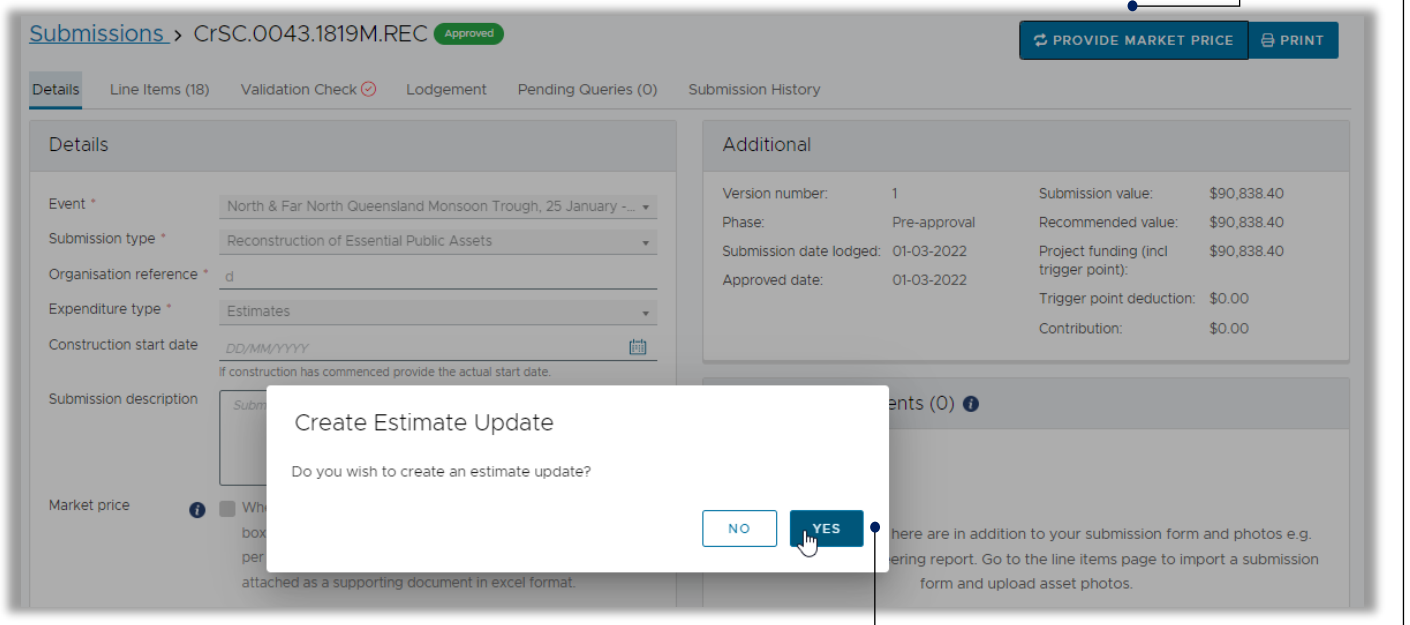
Submissions > CrSC.0043.1819M.REC Approved

PROVIDE MARKET PRICE PRINT

Details Line Items (18) Validation Check Lodgement Pending Queries (0) Submission History

Details

Event * North & Far North Queensland Monsoon Trough, 25 January - ...

Submission type * Reconstruction of Essential Public Assets

Organisation reference * d

Expenditure type * Estimates

Construction start date DD/MM/YYYY

If construction has commenced provide the actual start date.

Submission description Subm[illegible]

Market price Whe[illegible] box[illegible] per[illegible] attached as a supporting document in excel format.

Additional

Version number: 1
Phase: Pre-approval
Submission date lodged: 01-03-2022
Approved date: 01-03-2022

Submission value: $90,838.40
Recommended value: $90,838.40
Project funding (incl trigger point): $90,838.40
Trigger point deduction: $0.00
Contribution: $0.00

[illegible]ents (0)

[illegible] here are in addition to your submission form and photos e.g. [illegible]ering report. Go to the line items page to import a submission form and upload asset photos.

Create Estimate Update

Do you wish to create an estimate update?

NO YES